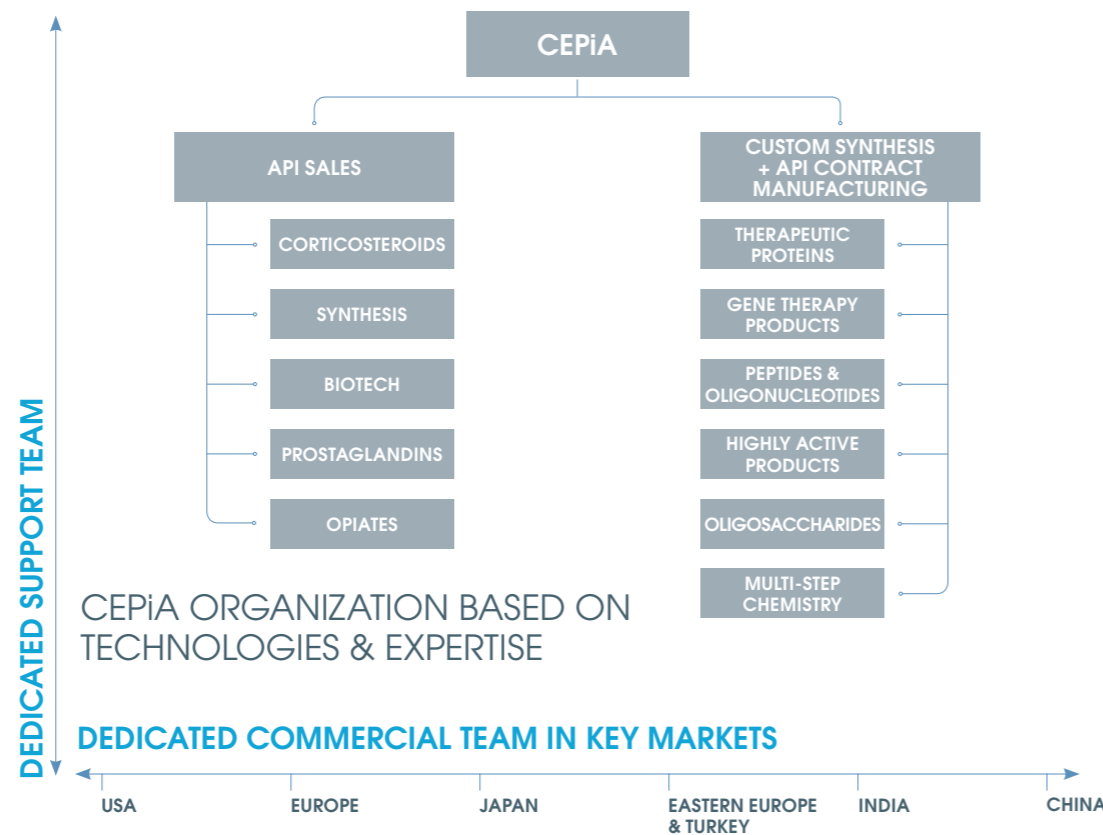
CEPiA

API SALES

CORTICOSTEROIDS

SYNTHESIS

BIOTECH

PROSTAGLANDINS

OPIATES

CUSTOM SYNTHESIS + API CONTRACT MANUFACTURING

THERAPEUTIC PROTEINS

GENE THERAPY PRODUCTS

PEPTIDES & OLIGONUCLEOTIDES

HIGHLY ACTIVE PRODUCTS

OLIGOSACCHARIDES

MULTI-STEP CHEMISTRY

CEPiA ORGANIZATION BASED ON TECHNOLOGIES & EXPERTISE

DEDICATED SUPPORT TEAM

DEDICATED COMMERCIAL TEAM IN KEY MARKETS

USA

EUROPE

JAPAN

EASTERN EUROPE & TURKEY

INDIA

CHINA